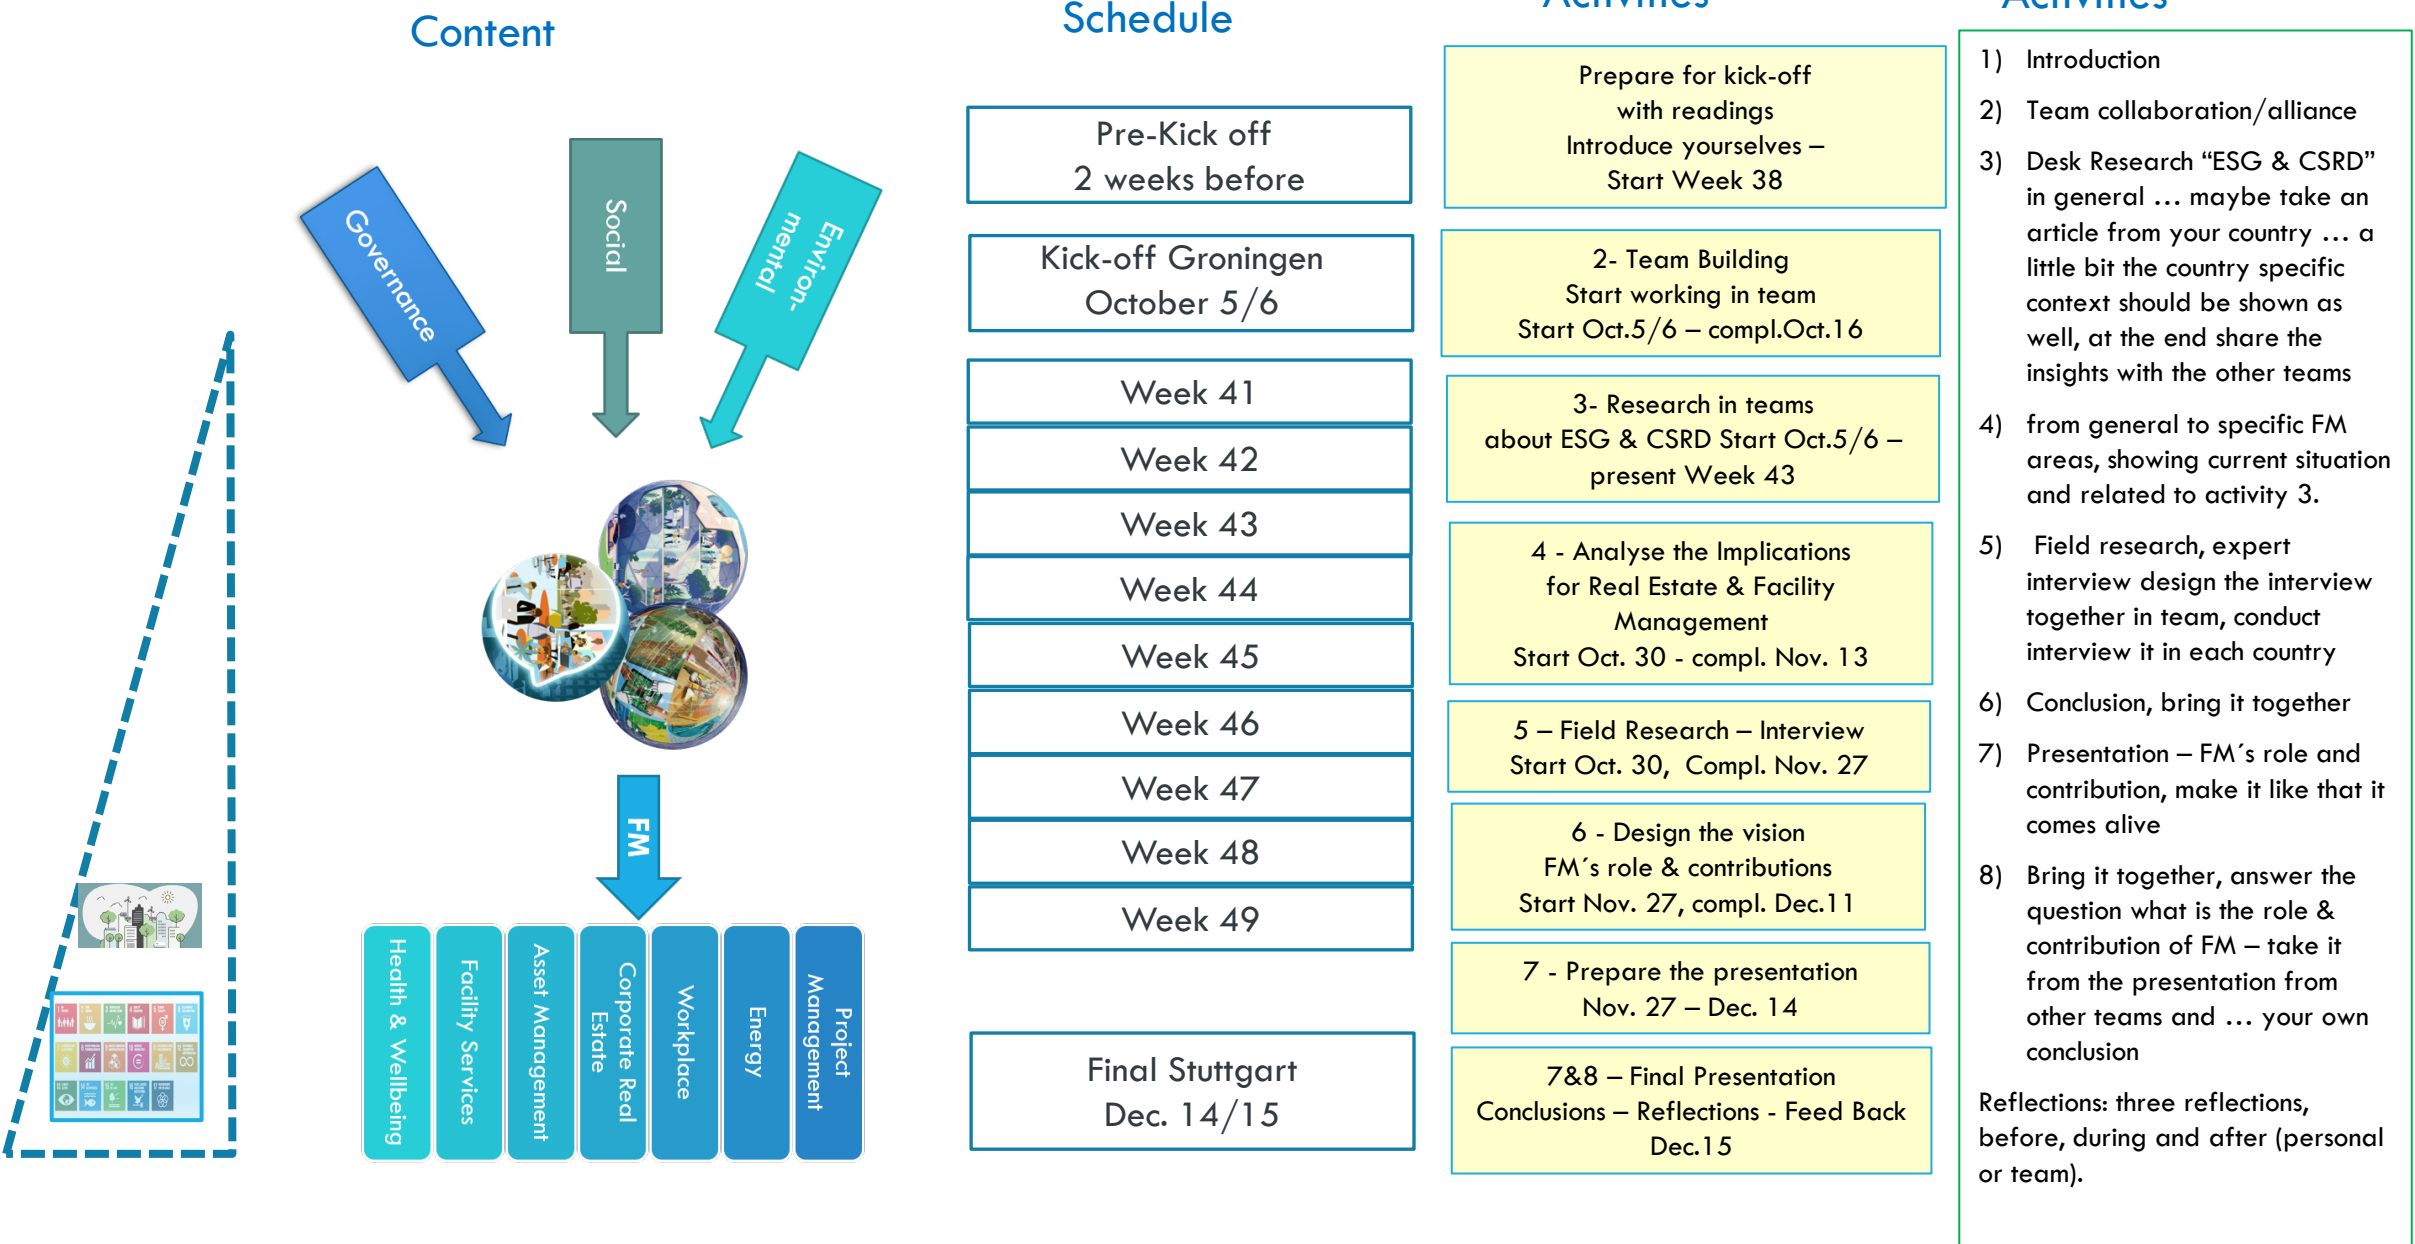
Content

Governance

Social

Environmental

FM

Health & Wellbeing

Facility Services

Asset Management

Corporate Real Estate

Workplace

Energy

Project Management

Schedule

Pre-Kick off
2 weeks before

Kick-off Groningen
October 5/6

Week 41

Week 42

Week 43

Week 44

Week 45

Week 46

Week 47

Week 48

Week 49

Final Stuttgart
Dec. 14/15

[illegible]

Prepare for kick-off with readings Introduce yourselves – Start Week 38

2- Team Building
Start working in team
Start Oct.5/6 – compl.Oct.16

3- Research in teams about ESG & CSRD Start Oct.5/6 – present Week 43

4 - Analyse the Implications for Real Estate & Facility Management
Start Oct. 30 - compl. Nov. 13

5 – Field Research – Interview
Start Oct. 30, Compl. Nov. 27

6 - Design the vision
FM´s role & contributions
Start Nov. 27, compl. Dec.11

7 - Prepare the presentation
Nov. 27 – Dec. 14

7&8 – Final Presentation
Conclusions – Reflections - Feed Back
Dec.15

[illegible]

1) Introduction

2) Team collaboration/alliance

3) Desk Research "ESG & CSRD" in general … maybe take an article from your country … a little bit the country specific context should be shown as well, at the end share the insights with the other teams

4) from general to specific FM areas, showing current situation and related to activity 3.

5) Field research, expert interview design the interview together in team, conduct interview it in each country

6) Conclusion, bring it together

7) Presentation – FM´s role and contribution, make it like that it comes alive

8) Bring it together, answer the question what is the role & contribution of FM – take it from the presentation from other teams and … your own conclusion

Reflections: three reflections, before, during and after (personal or team).